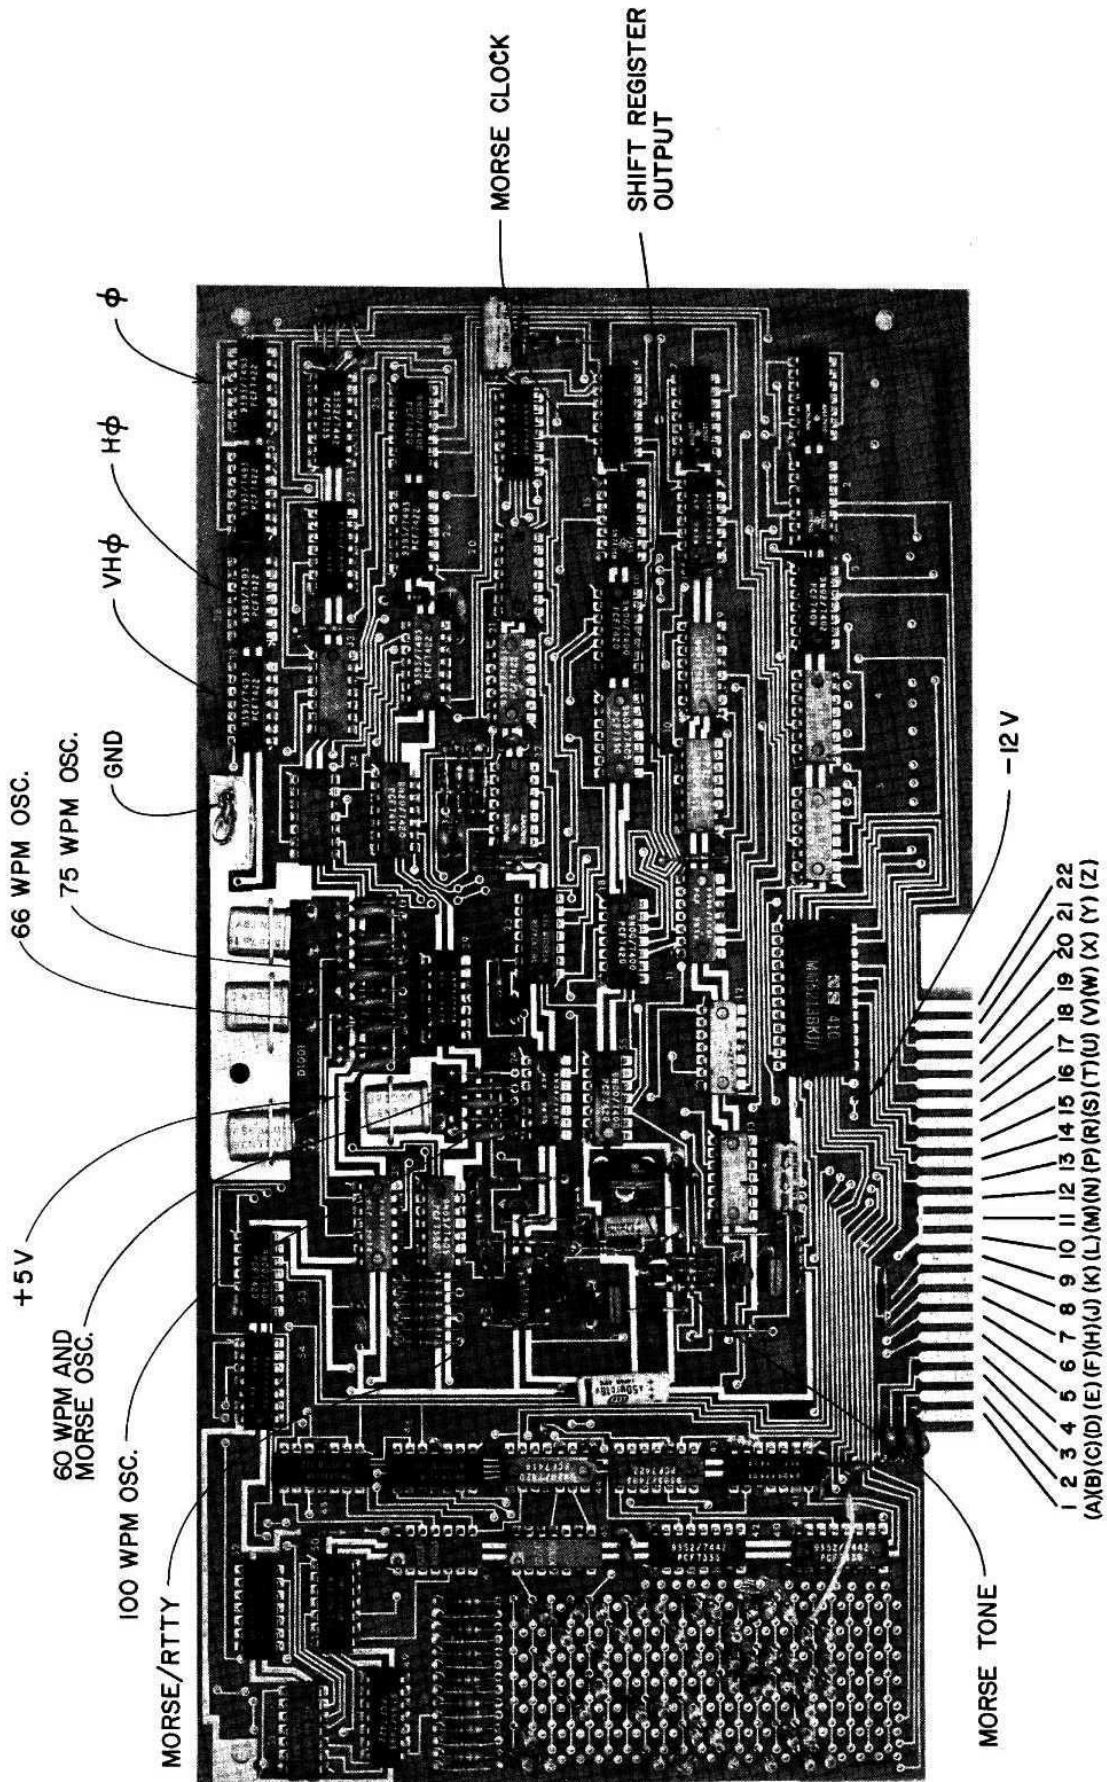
MORSE CLOCK

SHIFT REGISTER OUTPUT

$\phi$

H$\phi$

VH$\phi$

GND

75 WPM OSC.

66 WPM OSC.

+5V

60 WPM AND MORSE OSC.

100 WPM OSC.

MORSE/RTTY

−12 V

1 2 3 4 5 6 7 8 9 10 11 12 13 14 15 16 17 18 19 20 21 22
(A)(B)(C)(D) (E) (F)(H)(J) (K) (L) (M)(N) (P) (R)(S) (T)(U) (V)(W) (X) (Y) (Z)

MORSE TONE